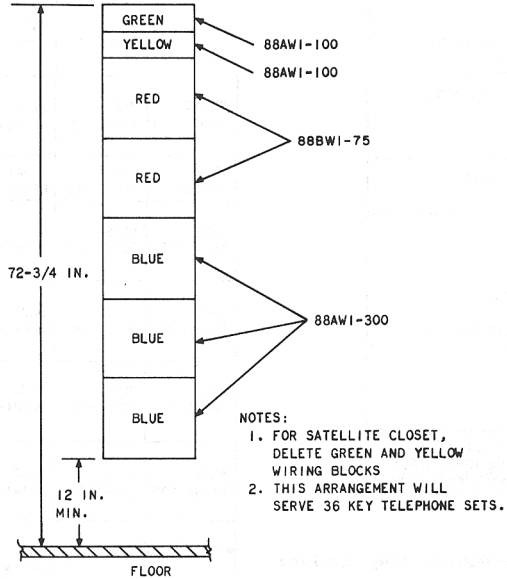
GREEN
YELLOW
RED
RED
BLUE
BLUE
BLUE

88AW1-100
88AW1-100
88BW1-75
88AW1-300

72-3/4 IN.

12 IN. MIN.

FLOOR

NOTES:
1. FOR SATELLITE CLOSET, DELETE GREEN AND YELLOW WIRING BLOCKS
2. THIS ARRANGEMENT WILL SERVE 36 KEY TELEPHONE SETS.